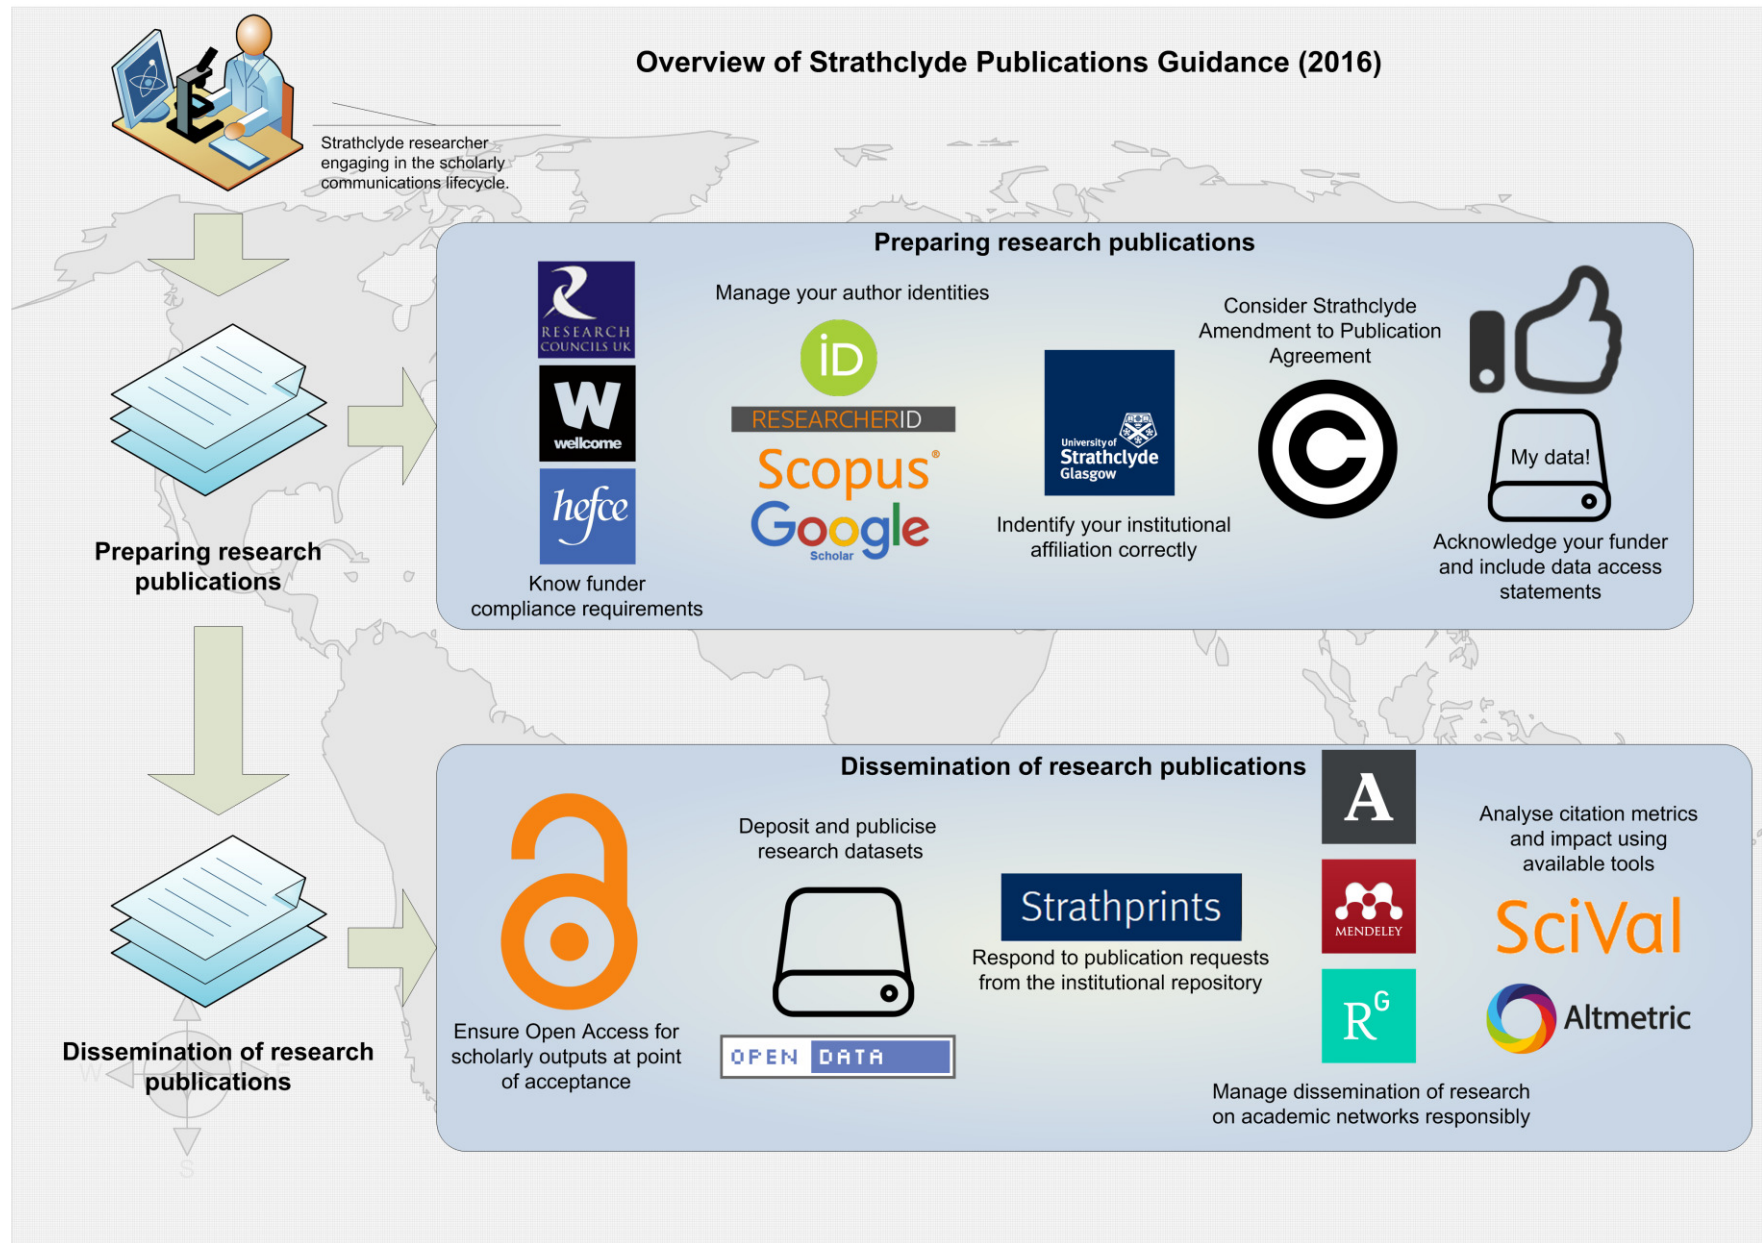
Overview of Strathclyde Publications Guidance (2016)

Strathclyde researcher engaging in the scholarly communications lifecycle.

Preparing research publications

Preparing research publications

RESEARCH COUNCILS UK

W wellcome

hefce

Know funder compliance requirements

Manage your author identities

iD

RESEARCHERID

Scopus

Google Scholar

University of Strathclyde Glasgow

Indentify your institutional affiliation correctly

Consider Strathclyde Amendment to Publication Agreement

My data!

Acknowledge your funder and include data access statements

Dissemination of research publications

Dissemination of research publications

Ensure Open Access for scholarly outputs at point of acceptance

Deposit and publicise research datasets

OPEN DATA

Strathprints

Respond to publication requests from the institutional repository

A

MENDELEY

$R^G$

Manage dissemination of research on academic networks responsibly

Analyse citation metrics and impact using available tools

SciVal

Altmetric